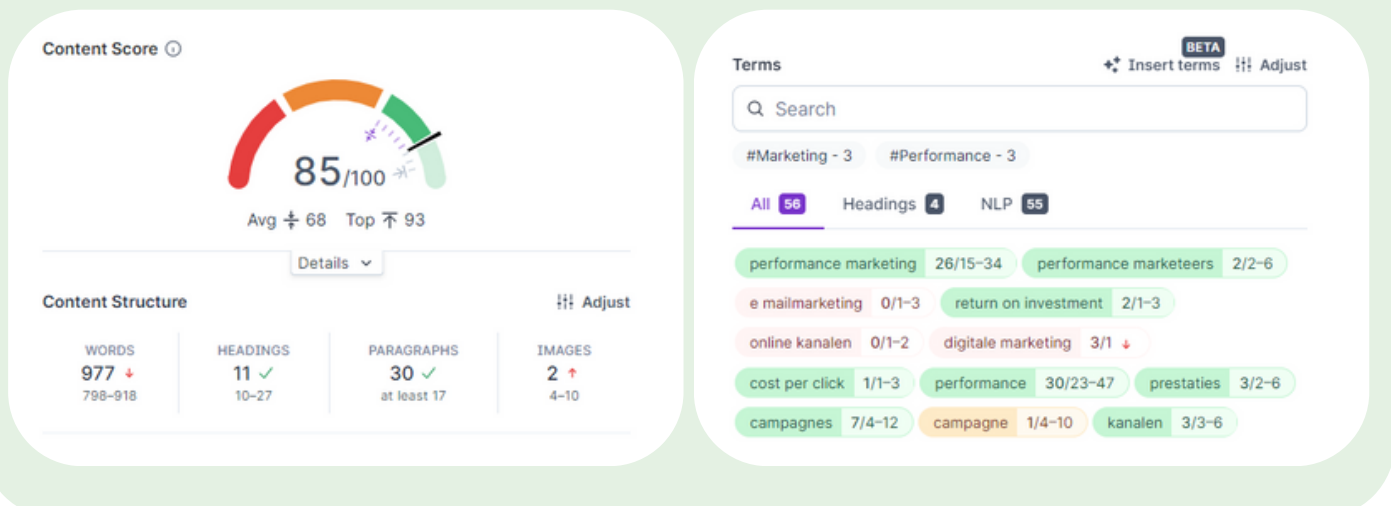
Content Score

85/100

Avg 68 Top 93

Details

Content Structure

Adjust

| WORDS | HEADINGS | PARAGRAPHS | IMAGES |
|---|---|---|---|
| 977 ↓ | 11 ✓ | 30 ✓ | 2 ↑ |
| 798–918 | 10–27 | at least 17 | 4–10 |

Terms

BETA

Insert terms Adjust

Search

#Marketing - 3 #Performance - 3

All 56 Headings 4 NLP 55

performance marketing 26/15–34
performance marketeers 2/2–6
e mailmarketing 0/1–3
return on investment 2/1–3
online kanalen 0/1–2
digitale marketing 3/1 ↓
cost per click 1/1–3
performance 30/23–47
prestaties 3/2–6
campagnes 7/4–12
campagne 1/4–10
kanalen 3/3–6